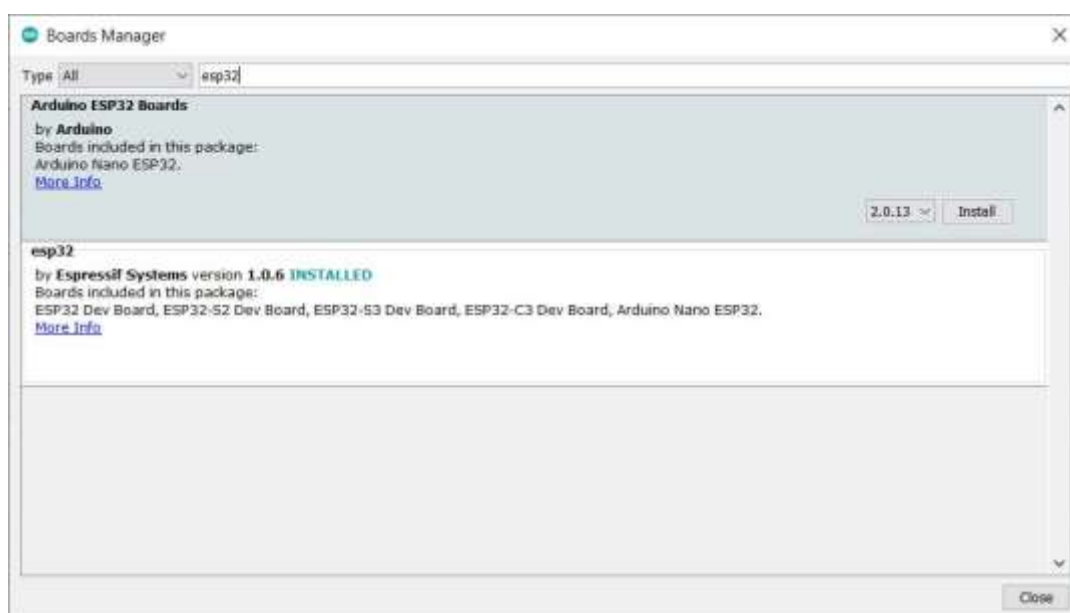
Boards Manager

Type All esp32

**Arduino ESP32 Boards**
by **Arduino**
Boards included in this package:
Arduino Nano ESP32.
More Info

2.0.13 Install

**esp32**
by **Espressif Systems** version **1.0.6** **INSTALLED**
Boards included in this package:
ESP32 Dev Board, ESP32-S2 Dev Board, ESP32-S3 Dev Board, ESP32-C3 Dev Board, Arduino Nano ESP32.
More Info

Close